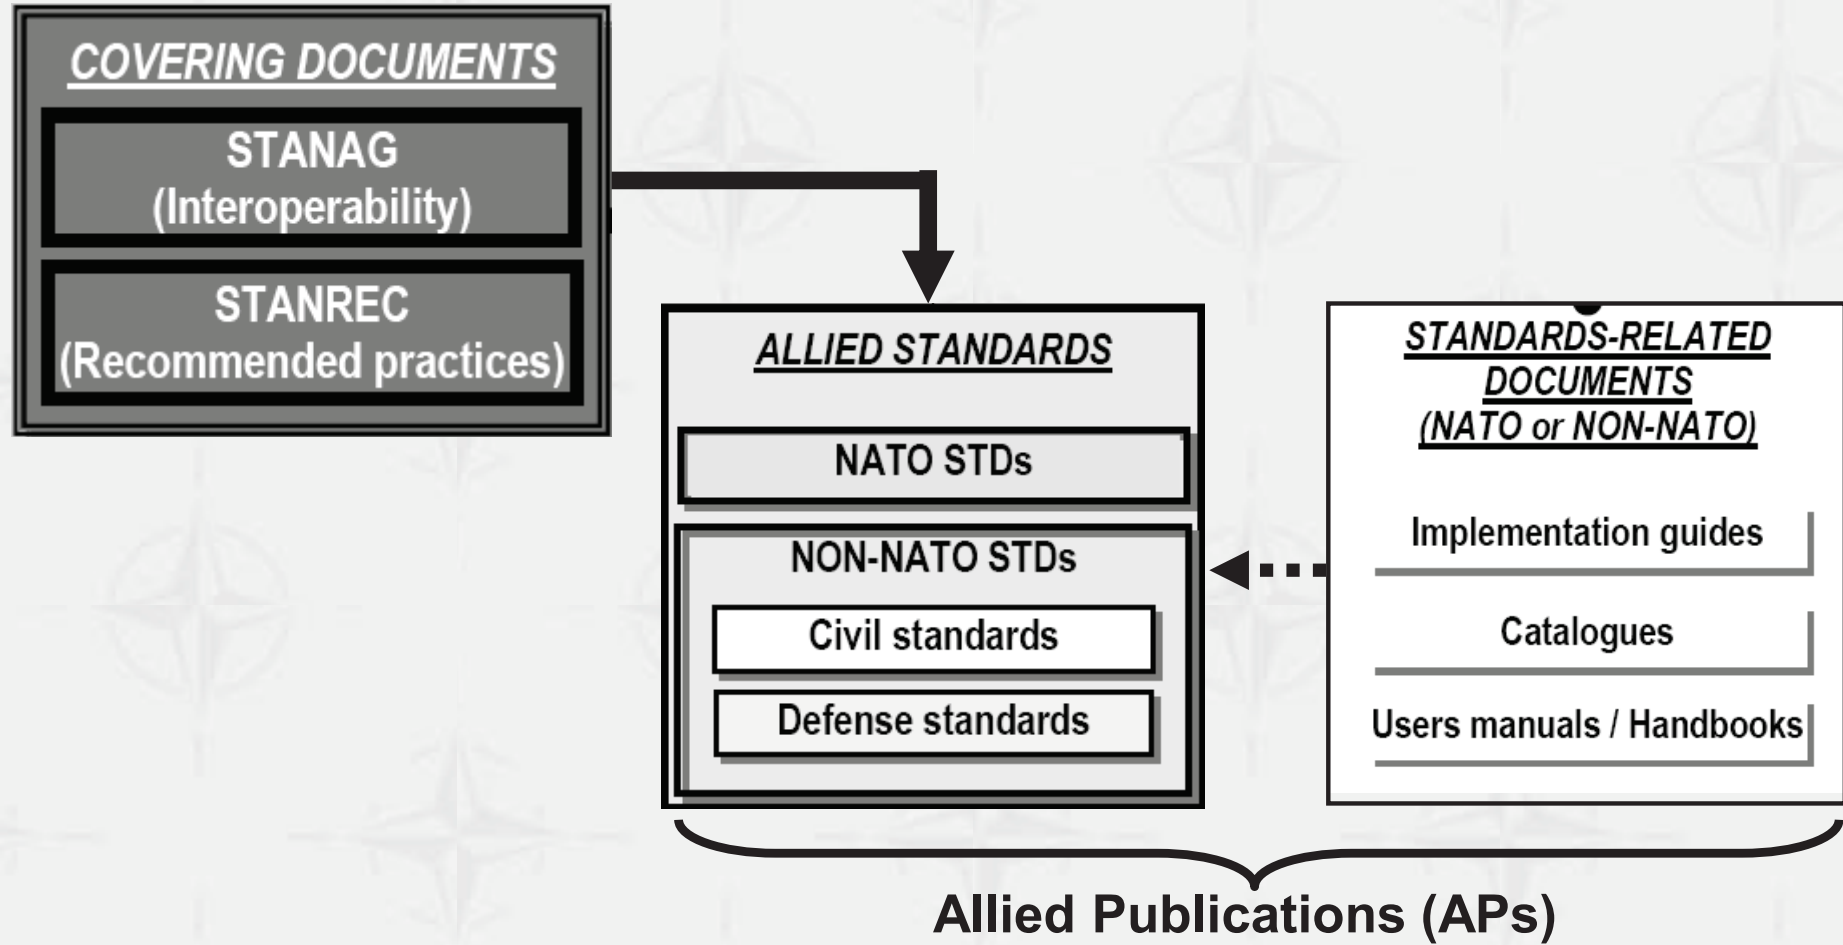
COVERING DOCUMENTS

STANAG
(Interoperability)

STANREC
(Recommended practices)

ALLIED STANDARDS

NATO STDs

NON-NATO STDs

Civil standards

Defense standards

STANDARDS-RELATED DOCUMENTS (NATO or NON-NATO)

Implementation guides

Catalogues

Users manuals / Handbooks

Allied Publications (APs)